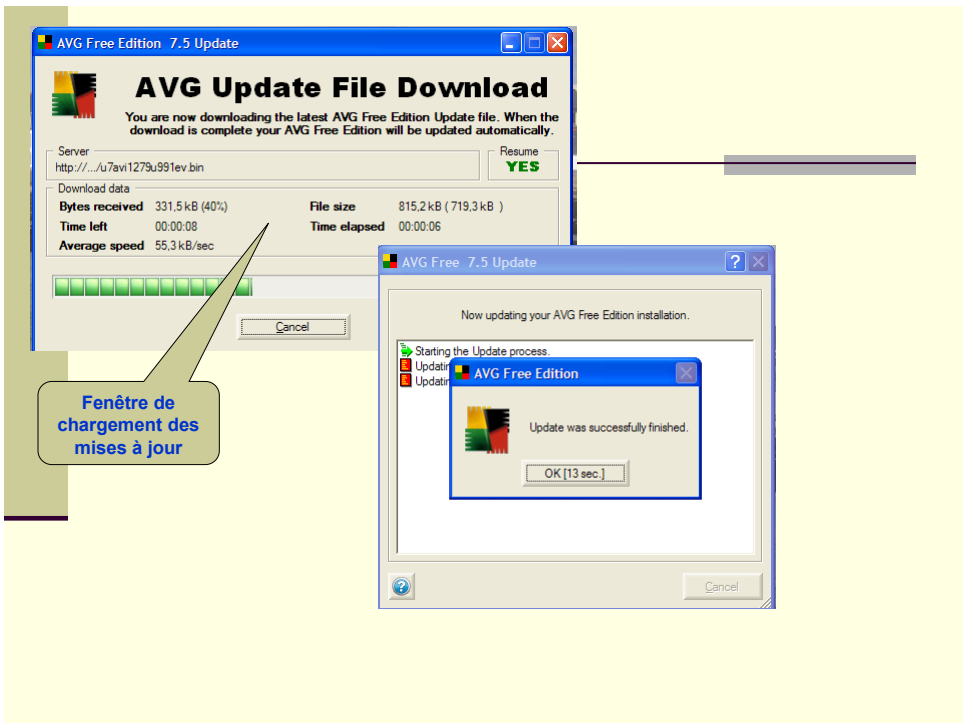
AVG Free Edition 7.5 Update

AVG Update File Download

You are now downloading the latest AVG Free Edition Update file. When the download is complete your AVG Free Edition will be updated automatically.

Server
http://.../u7avi1279u991ev.bin

Resume
YES

Download data

| Bytes received | 331,5 kB (40%) | File size | 815,2 kB ( 719,3 kB ) |
|---|---|---|---|
| Time left | 00:00:08 | Time elapsed | 00:00:06 |
| Average speed | 55,3 kB/sec | | |

Cancel

Fenêtre de chargement des mises à jour

AVG Free 7.5 Update

Now updating your AVG Free Edition installation.

Starting the Update process.
Updatin
Updatin

AVG Free Edition

Update was successfully finished.

OK [13 sec.]

Cancel